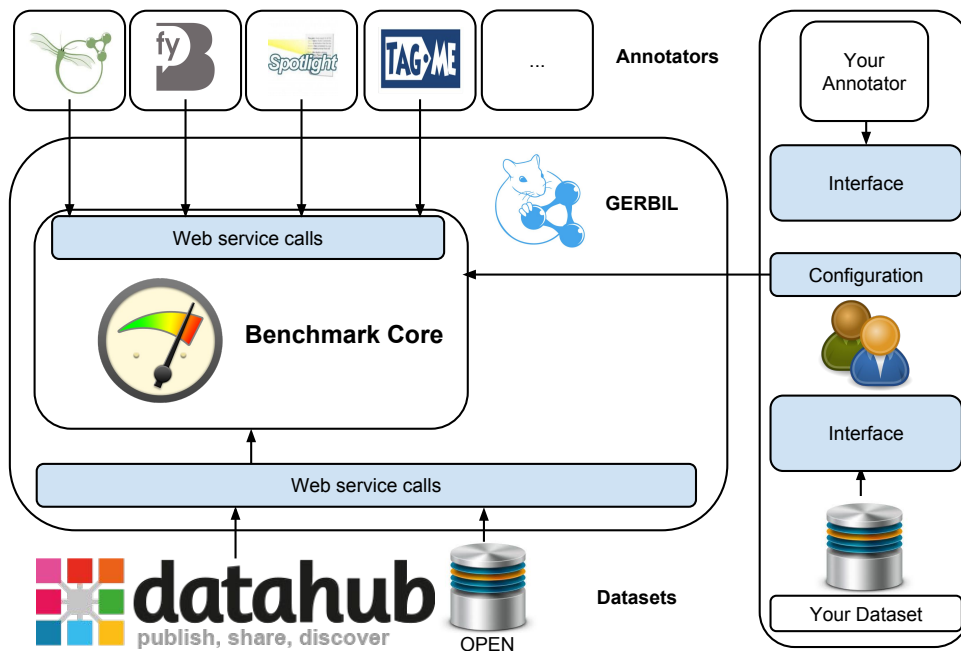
fy

Spotlight

TAG·ME

...

Annotators

Your Annotator

Interface

GERBIL

Web service calls

Configuration

Benchmark Core

Interface

Web service calls

datahub
publish, share, discover

OPEN

Datasets

Your Dataset